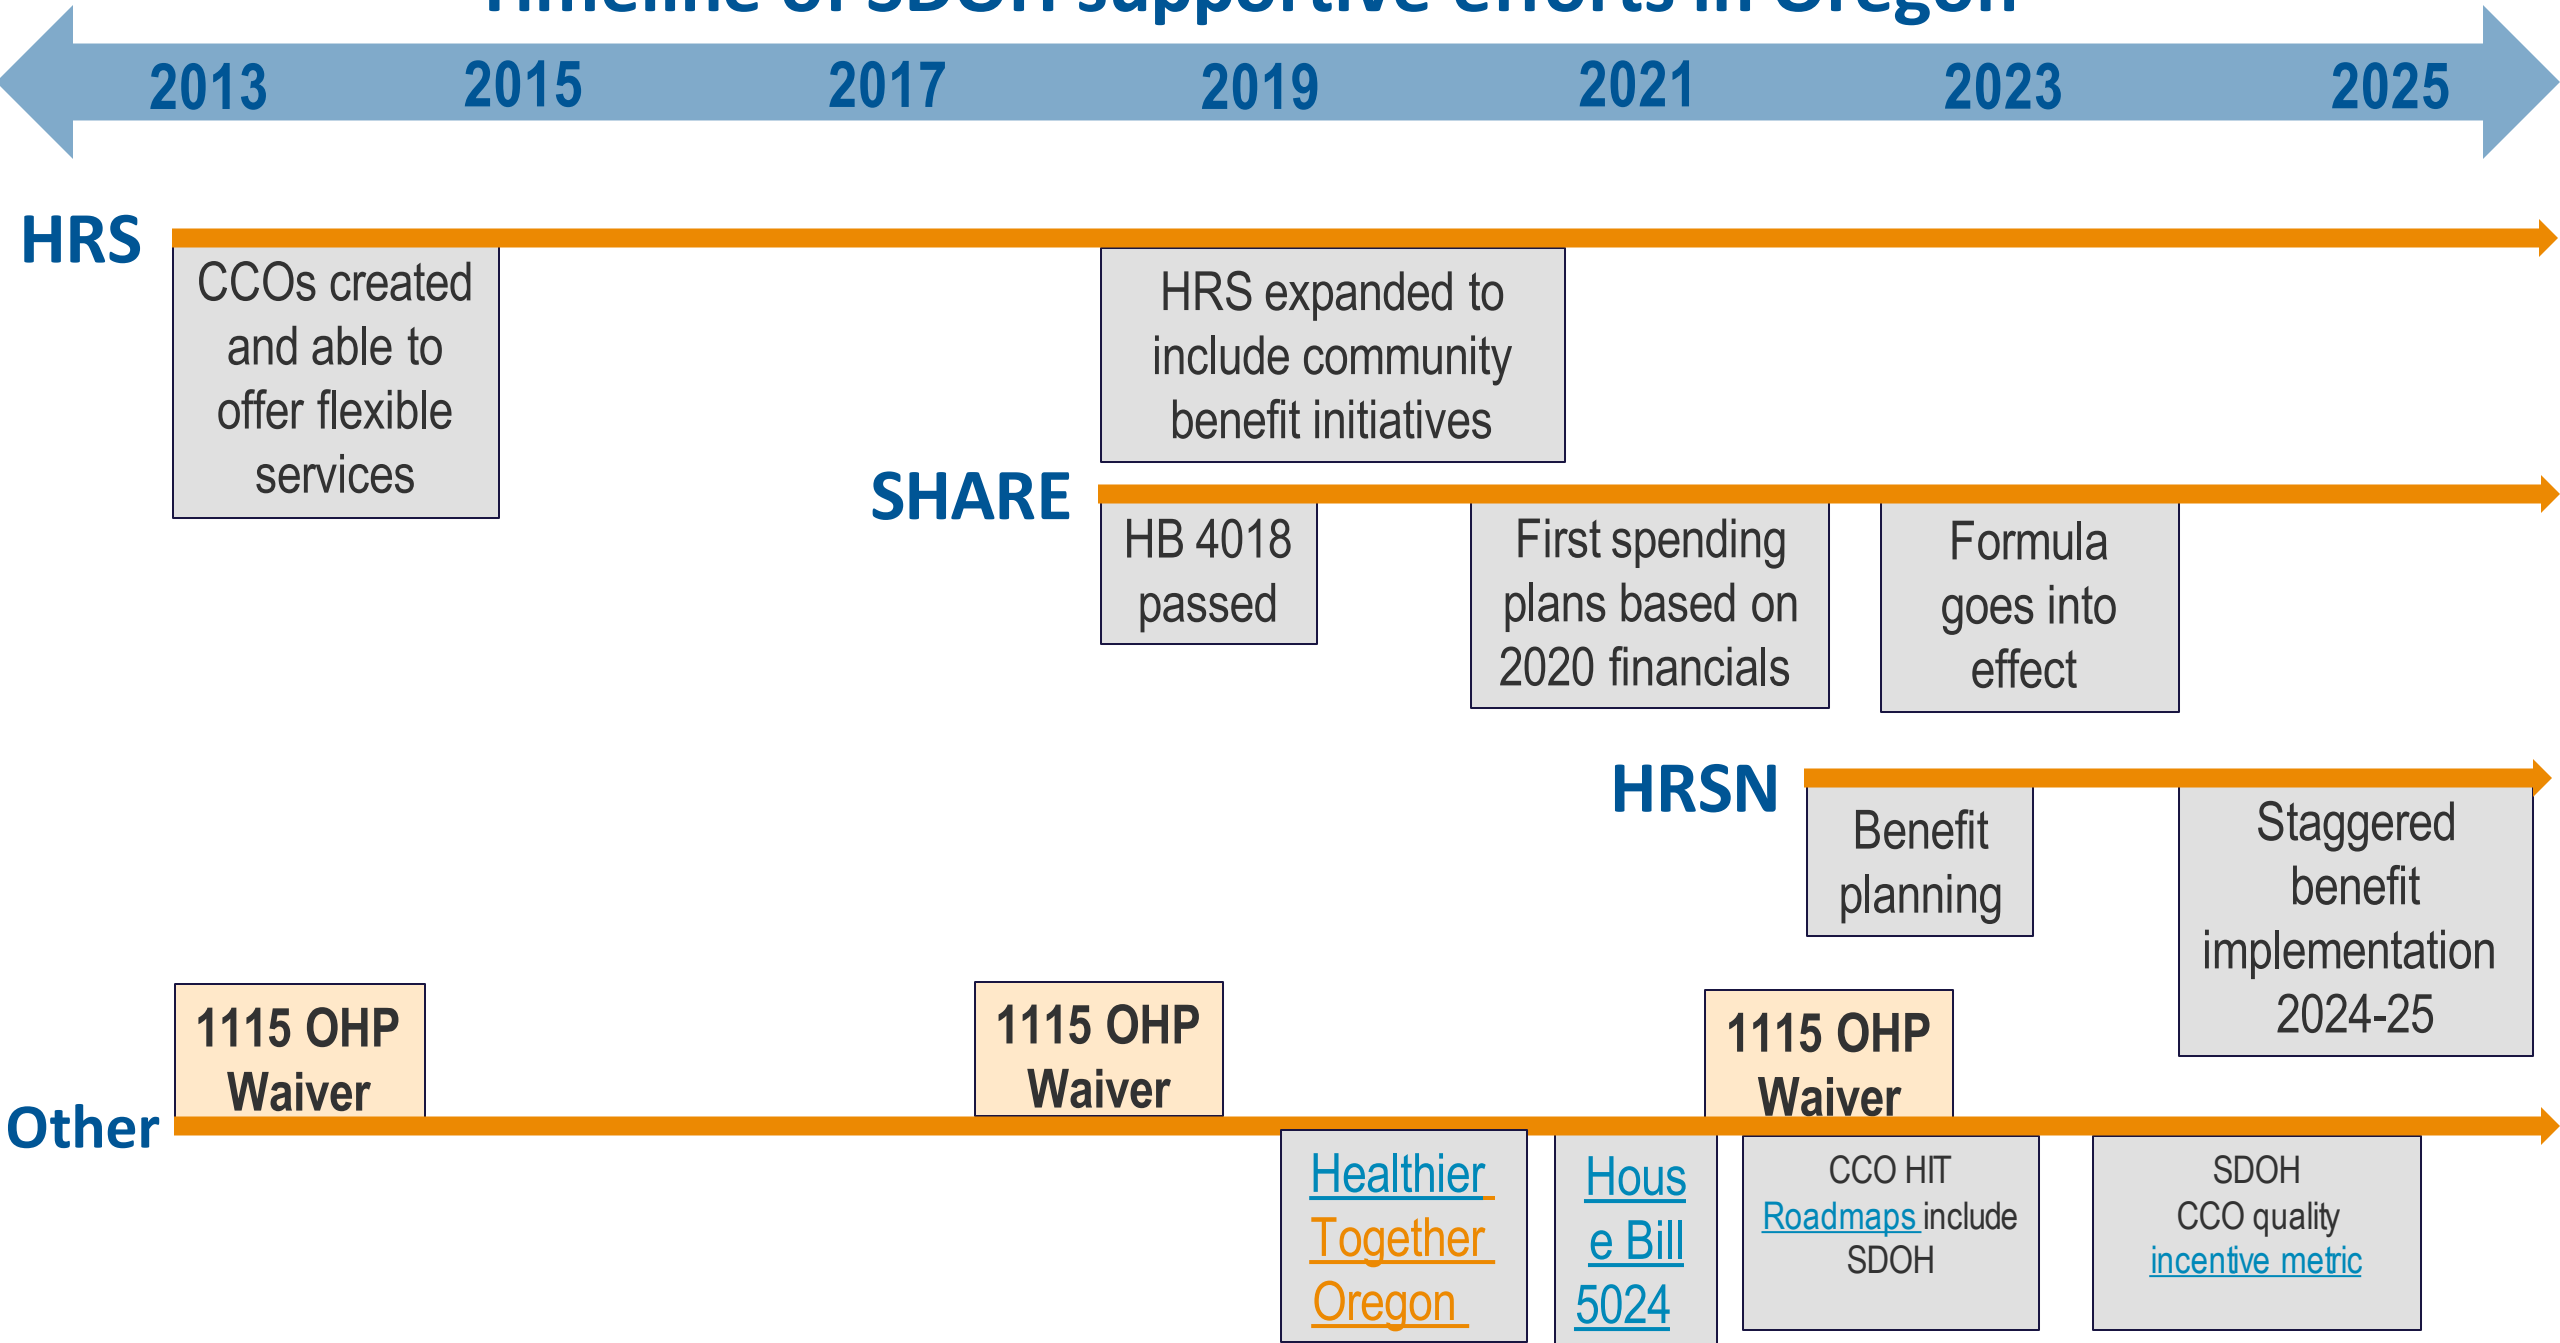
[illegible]

2013 2015 2017 2019 2021 2023 2025

HRS

CCOs created and able to offer flexible services

HRS expanded to include community benefit initiatives

SHARE

HB 4018 passed

First spending plans based on 2020 financials

Formula goes into effect

HRSN

Benefit planning

Staggered benefit implementation 2024-25

Other

1115 OHP Waiver

1115 OHP Waiver

1115 OHP Waiver

Healthier Together Oregon

House Bill 5024

CCO HIT Roadmaps include SDOH

SDOH CCO quality incentive metric